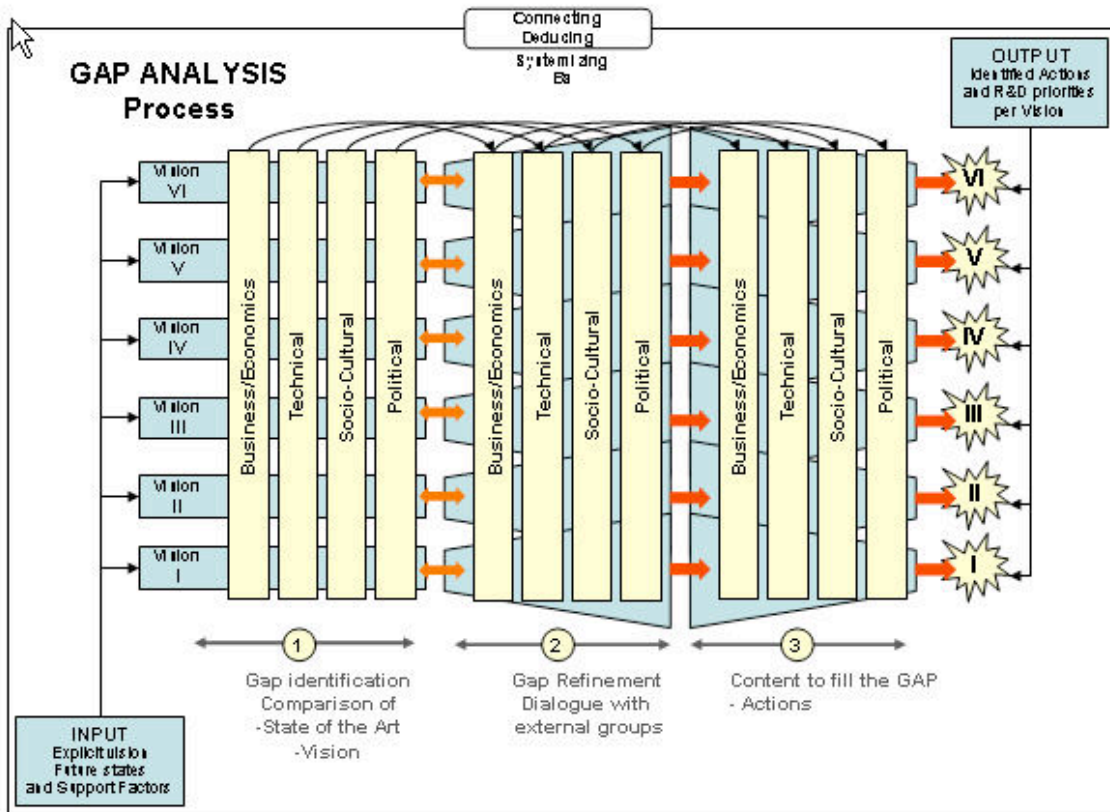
Connecting
Deducing
Systemizing
Es

GAP ANALYSIS
Process

OUTPUT
Identified Actions and R&D priorities per Vision

Vision VI
Vision V
Vision IV
Vision III
Vision II
Vision I

Business/Economics
Technical
Socio-Cultural
Political

Business/Economics
Technical
Socio-Cultural
Political

Business/Economics
Technical
Socio-Cultural
Political

VI
V
IV
III
II
I

1
Gap identification
Comparison of
-State of the Art
-Vision

2
Gap Refinement
Dialogue with
external groups

3
Content to fill the GAP
- Actions

INPUT
Explicit vision
Future states
and Support Factors